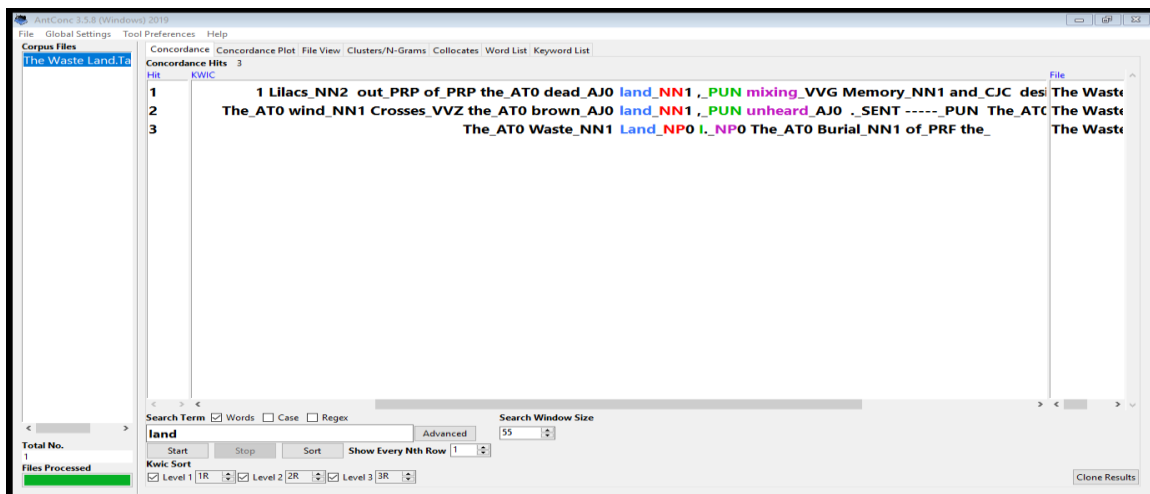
AntConc 3.5.8 (Windows) 2019
File Global Settings Tool Preferences Help
Corpus Files
The Waste Land.Ta
Concordance | Concordance Plot | File View | Clusters/N-Grams | Collocates | Word List | Keyword List
Concordance Hits 3
Hit KWIC File
1 1 Lilacs_NN2 out_PRP of_PRP the_AT0 dead_AJ0 land_NN1 ,_PUN mixing_VVG Memory_NN1 and_CJC desi The Waste
2 The_AT0 wind_NN1 Crosses_VVZ the_AT0 brown_AJ0 land_NN1 ,_PUN unheard_AJ0 ._SENT -----_PUN The_ATC The Waste
3 The_AT0 Waste_NN1 Land_NP0 I._NP0 The_AT0 Burial_NN1 of_PRF the_ The Waste
Search Term ☑ Words ☐ Case ☐ Regex
land
Advanced
Search Window Size
55
Start Stop Sort
Show Every Nth Row 1
Kwic Sort
☑ Level 1 1R ☑ Level 2 2R ☑ Level 3 3R
Total No.
1
Files Processed
Clone Results